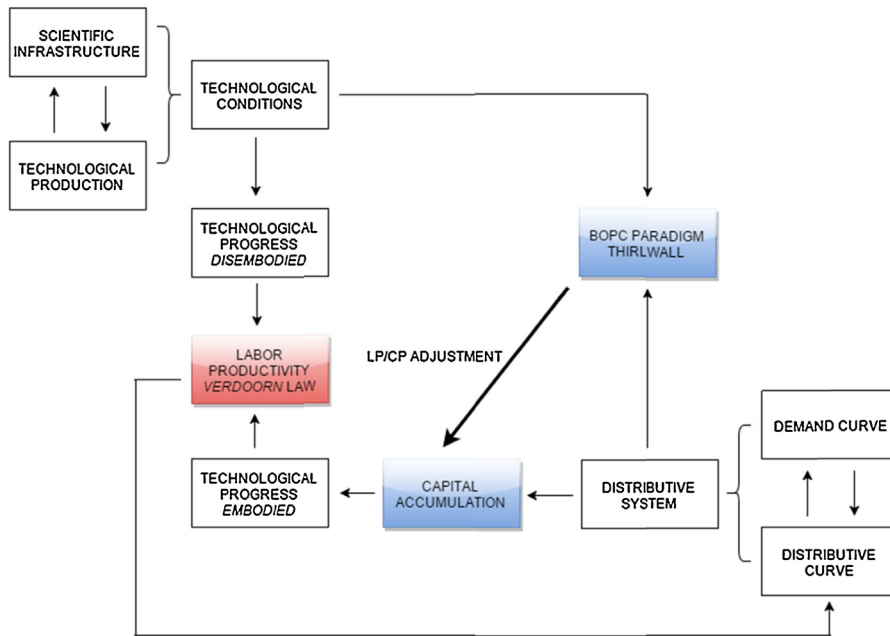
SCIENTIFIC INFRASTRUCTURE

TECHNOLOGICAL PRODUCTION

TECHNOLOGICAL CONDITIONS

TECHNOLOGICAL PROGRESS *DISEMBODIED*

BOPC PARADIGM THIRLWALL

LP/CP ADJUSTMENT

LABOR PRODUCTIVITY *VERDOORN* LAW

DEMAND CURVE

TECHNOLOGICAL PROGRESS *EMBODIED*

CAPITAL ACCUMULATION

DISTRIBUTIVE SYSTEM

DISTRIBUTIVE CURVE